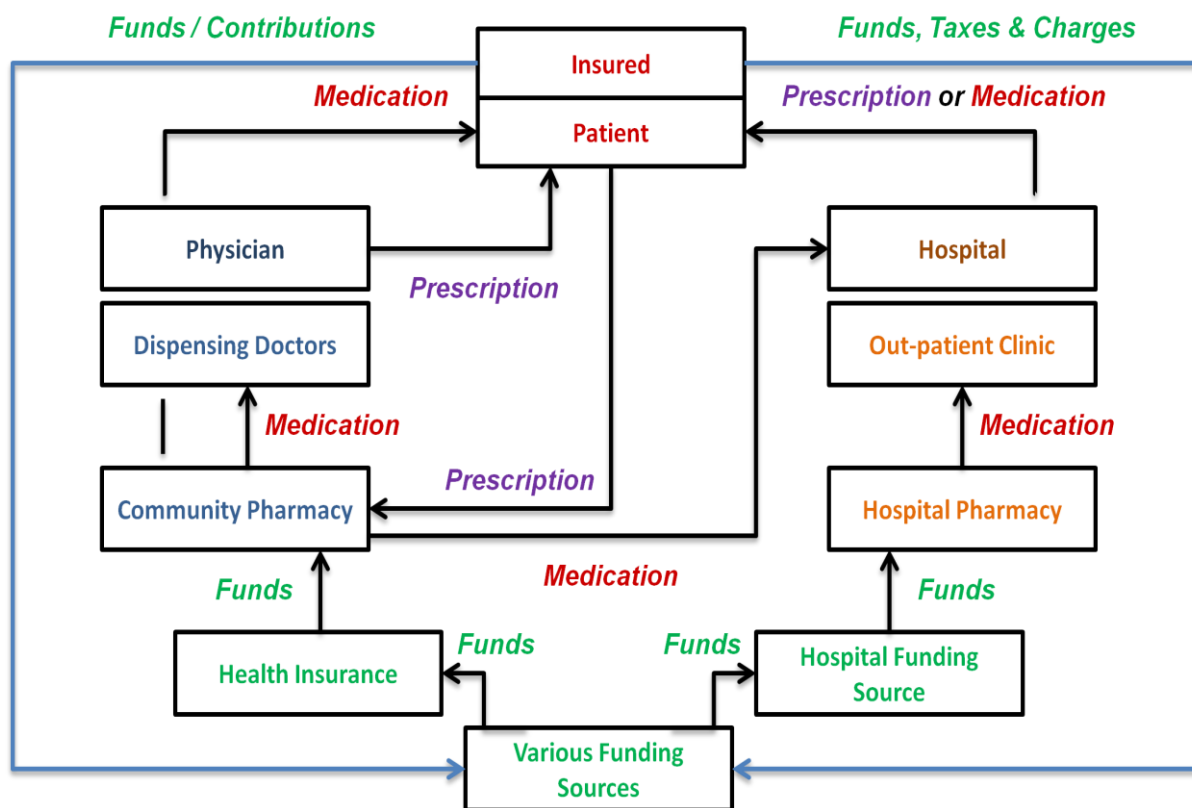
Funds / Contributions

Funds, Taxes & Charges

Insured

Patient

Medication

Prescription or Medication

Physician

Hospital

Prescription

Dispensing Doctors

Out-patient Clinic

Medication

Medication

Community Pharmacy

Prescription

Hospital Pharmacy

Medication

Funds

Funds

Funds

Funds

Health Insurance

Hospital Funding Source

Various Funding Sources